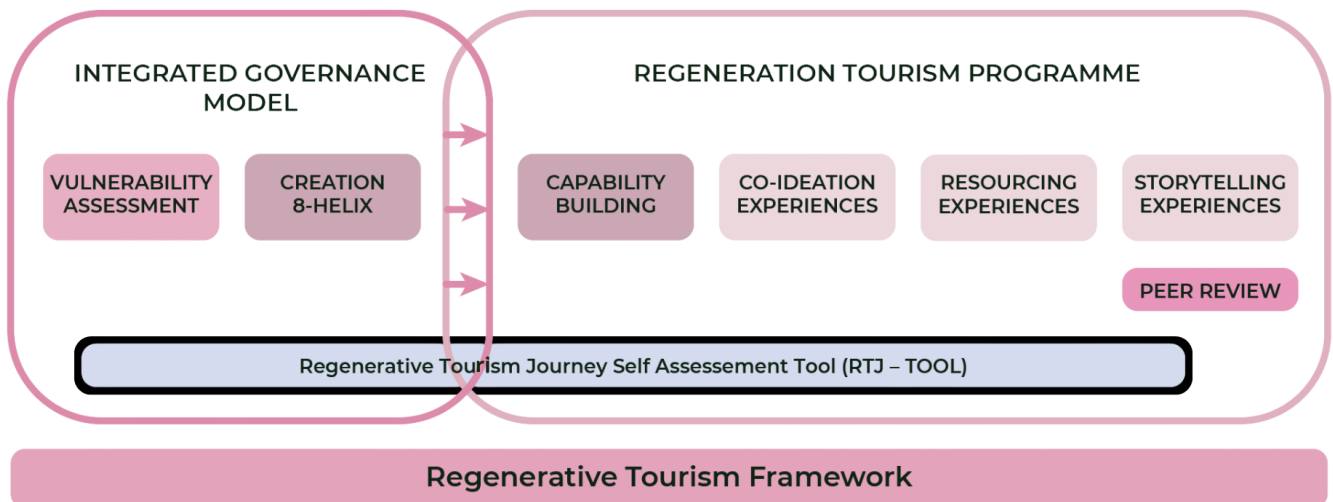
INTEGRATED GOVERNANCE MODEL

VULNERABILITY ASSESSMENT

CREATION 8-HELIX

REGENERATION TOURISM PROGRAMME

CAPABILITY BUILDING

CO-IDEATION EXPERIENCES

RESOURCING EXPERIENCES

STORYTELLING EXPERIENCES

PEER REVIEW

Regenerative Tourism Journey Self Assessement Tool (RTJ – TOOL)

Regenerative Tourism Framework